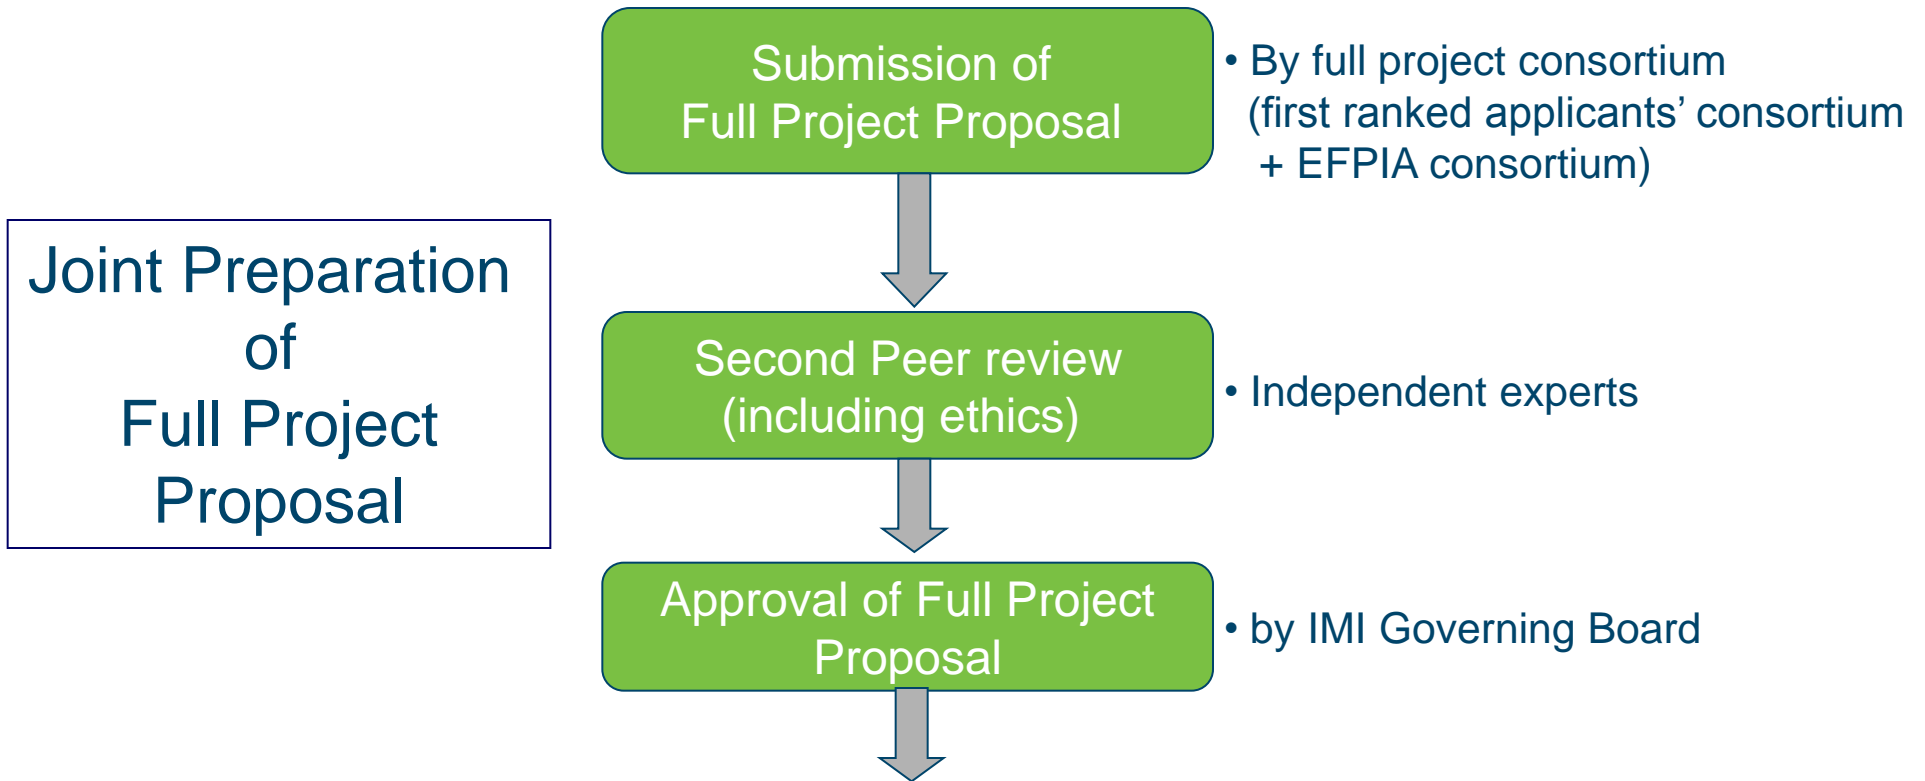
Joint Preparation of Full Project Proposal

Submission of Full Project Proposal

• By full project consortium (first ranked applicants' consortium + EFPIA consortium)

Second Peer review (including ethics)

• Independent experts

Approval of Full Project Proposal

• by IMI Governing Board